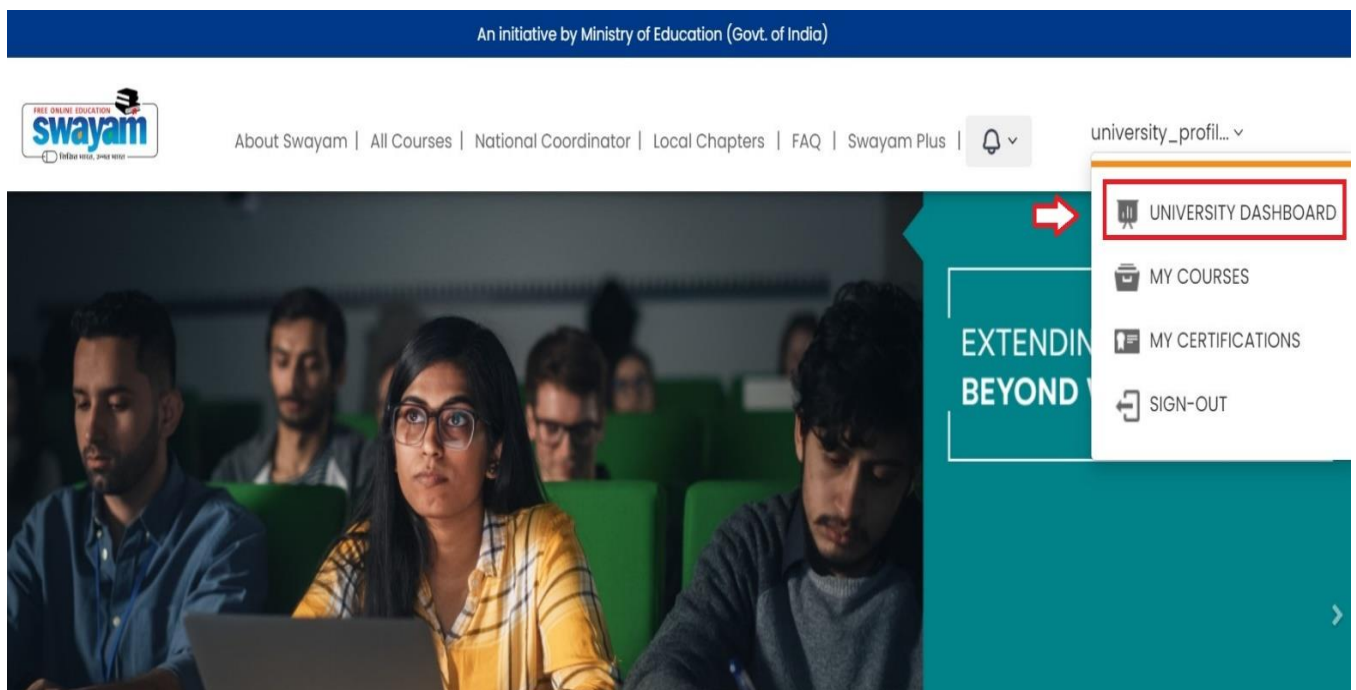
An initiative by Ministry of Education (Govt. of India)

FREE ONLINE EDUCATION
swayam
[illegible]

About Swayam | All Courses | National Coordinator | Local Chapters | FAQ | Swayam Plus |

university_profil...

UNIVERSITY DASHBOARD
MY COURSES
MY CERTIFICATIONS
SIGN-OUT

EXTENDIN
BEYOND